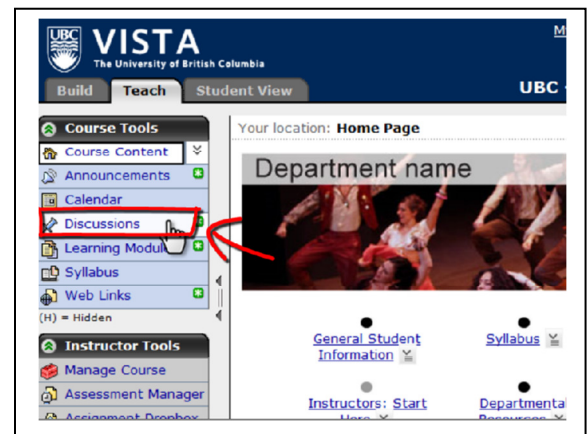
UBC VISTA
The University of British Columbia
M

Build Teach Student View
UBC

Course Tools
Course Content
Announcements
Calendar
Discussions
Learning Modul
Syllabus
Web Links
(H) = Hidden

Instructor Tools
Manage Course
Assessment Manager
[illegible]

Your location: Home Page

Department name

General Student Information

Syllabus

Instructors: Start Here

Departmental Resources